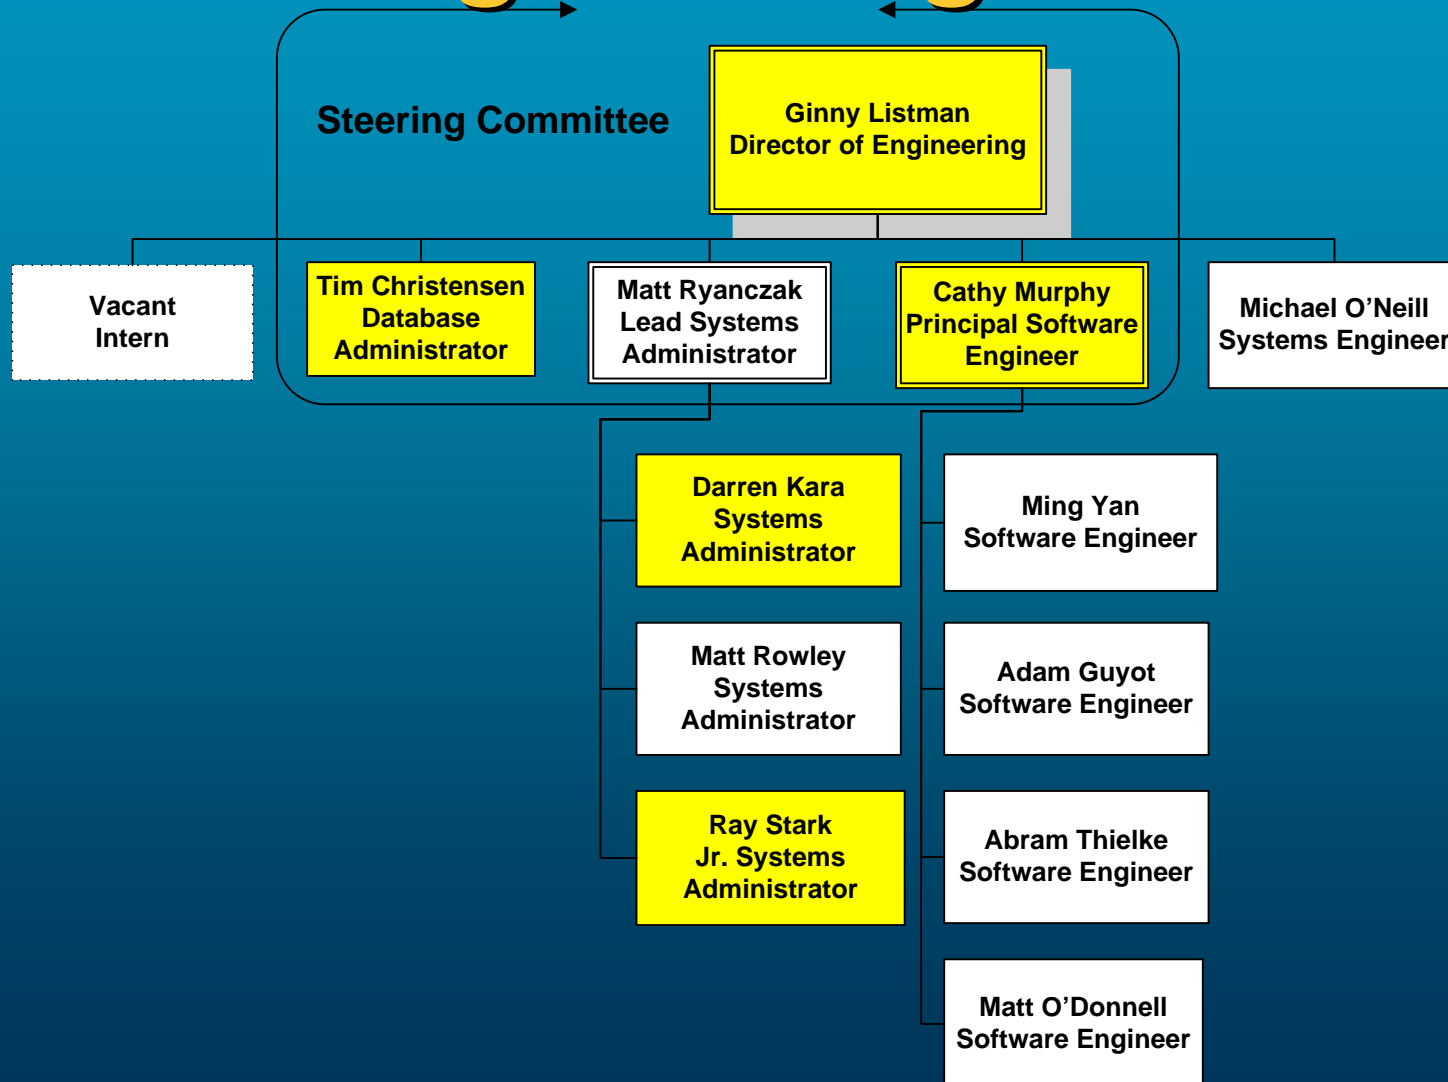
Steering Committee

Ginny Listman
Director of Engineering

Vacant
Intern

Tim Christensen
Database
Administrator

Matt Ryanczak
Lead Systems
Administrator

Cathy Murphy
Principal Software
Engineer

Michael O'Neill
Systems Engineer

Darren Kara
Systems
Administrator

Matt Rowley
Systems
Administrator

Ray Stark
Jr. Systems
Administrator

Ming Yan
Software Engineer

Adam Guyot
Software Engineer

Abram Thielke
Software Engineer

Matt O'Donnell
Software Engineer